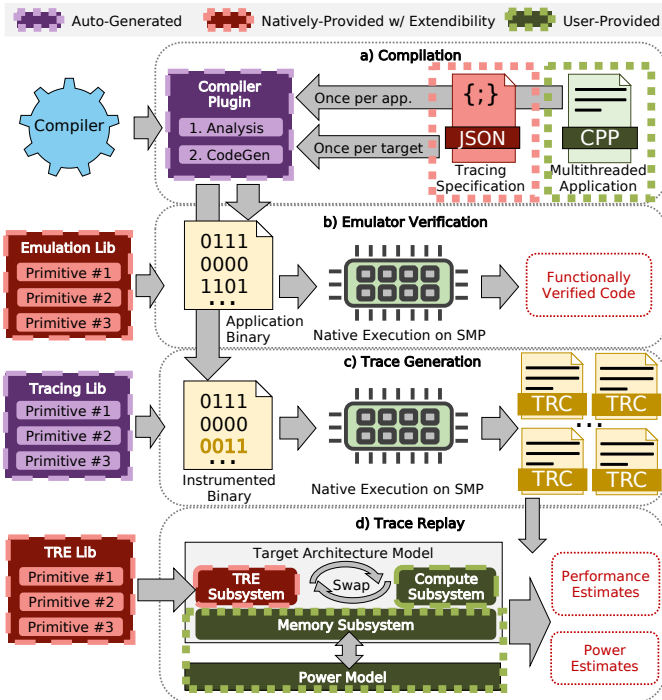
Auto-Generated
Natively-Provided w/ Extendibility
User-Provided

a) Compilation

Compiler

Compiler Plugin
1. Analysis
2. CodeGen

Once per app.
Once per target

{;}
JSON
Tracing Specification

CPP
Multithreaded Application

b) Emulator Verification

Emulation Lib
Primitive #1
Primitive #2
Primitive #3

0111
0000
1101
...
Application Binary

Native Execution on SMP

Functionally Verified Code

c) Trace Generation

Tracing Lib
Primitive #1
Primitive #2
Primitive #3

0111
0000
0011
...
Instrumented Binary

Native Execution on SMP

TRC
TRC
...
TRC
TRC

d) Trace Replay

TRE Lib
Primitive #1
Primitive #2
Primitive #3

Target Architecture Model
TRE Subsystem
Swap
Compute Subsystem
Memory Subsystem
Power Model

Performance Estimates
Power Estimates